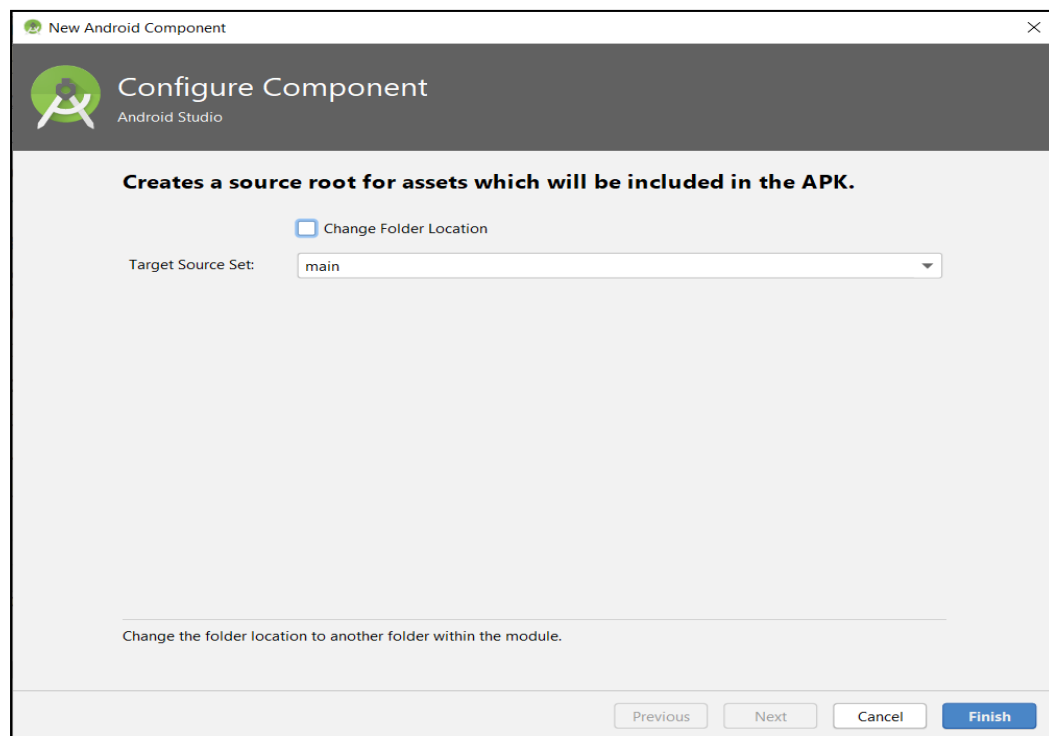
New Android Component

Configure Component
Android Studio

Creates a source root for assets which will be included in the APK.

Change Folder Location

Target Source Set: main

Change the folder location to another folder within the module.

Previous Next Cancel Finish